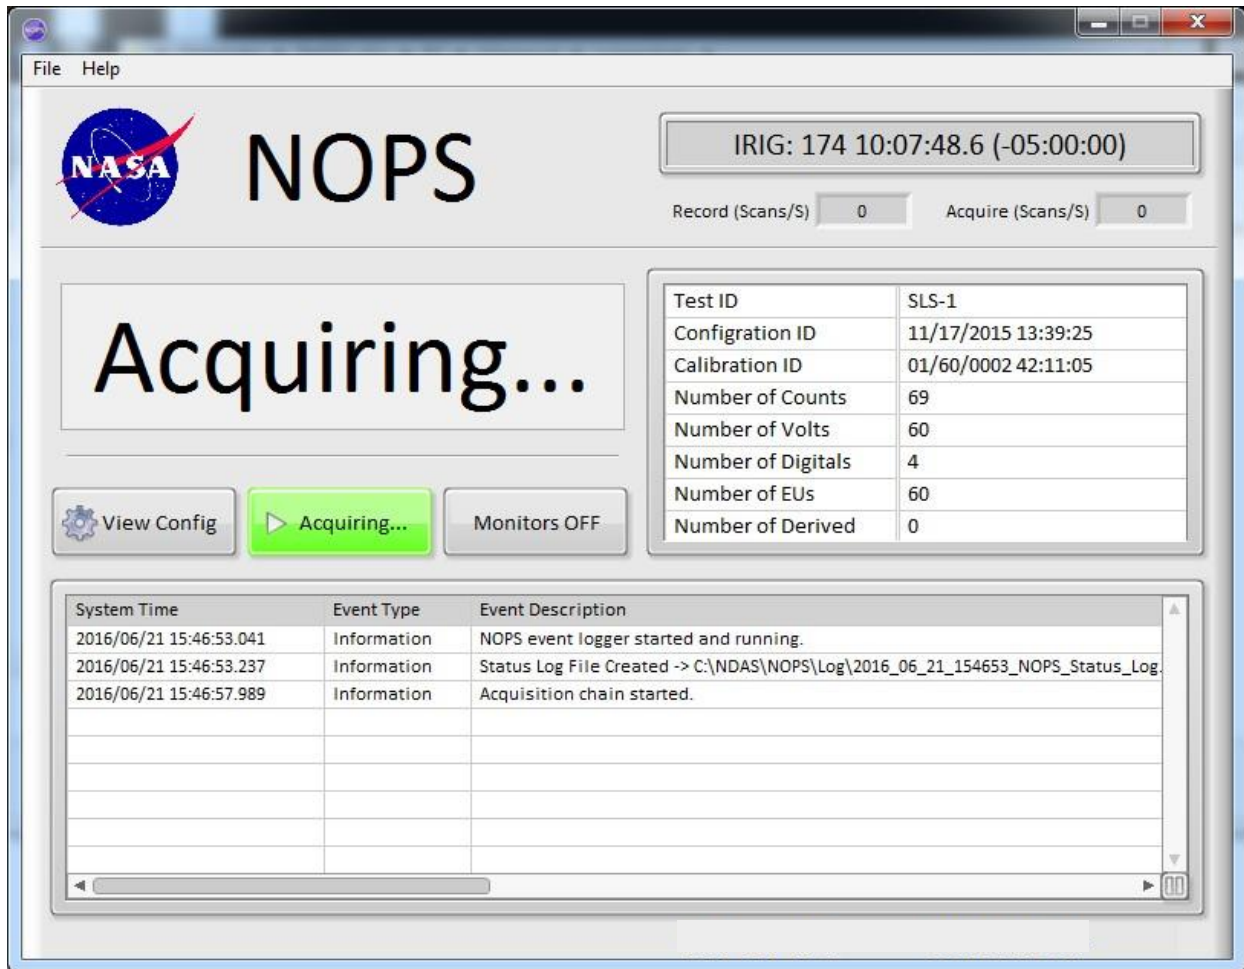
File Help

NASA

NOPS

IRIG: 174 10:07:48.6 (-05:00:00)

Record (Scans/S) 0 Acquire (Scans/S) 0

Acquiring...

| Test ID | SLS-1 |
|---|---|
| Configration ID | 11/17/2015 13:39:25 |
| Calibration ID | 01/60/0002 42:11:05 |
| Number of Counts | 69 |
| Number of Volts | 60 |
| Number of Digitals | 4 |
| Number of EUs | 60 |
| Number of Derived | 0 |

View Config Acquiring... Monitors OFF

| System Time | Event Type | Event Description |
|---|---|---|
| 2016/06/21 15:46:53.041 | Information | NOPS event logger started and running. |
| 2016/06/21 15:46:53.237 | Information | Status Log File Created -> C:\NDAS\NOPS\Log\2016_06_21_154653_NOPS_Status_Log. |
| 2016/06/21 15:46:57.989 | Information | Acquisition chain started. |